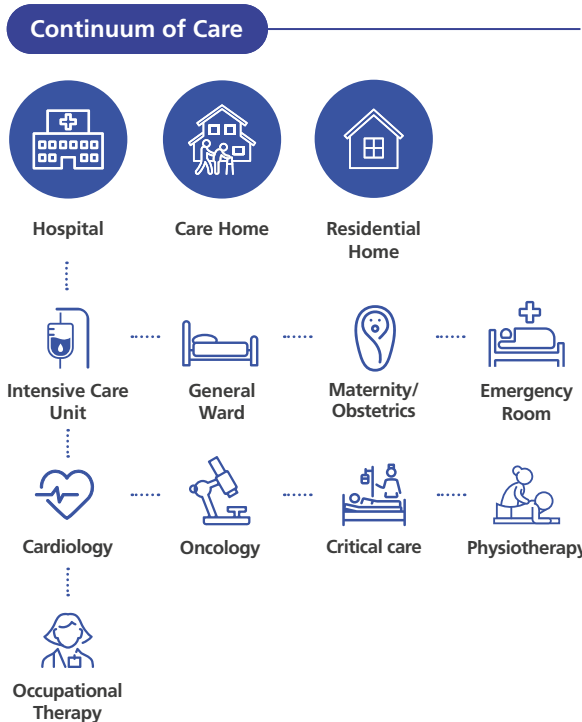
Continuum of Care

Hospital

Care Home

Residential Home

Intensive Care Unit

General Ward

Maternity/ Obstetrics

Emergency Room

Cardiology

Oncology

Critical care

Physiotherapy

Occupational Therapy